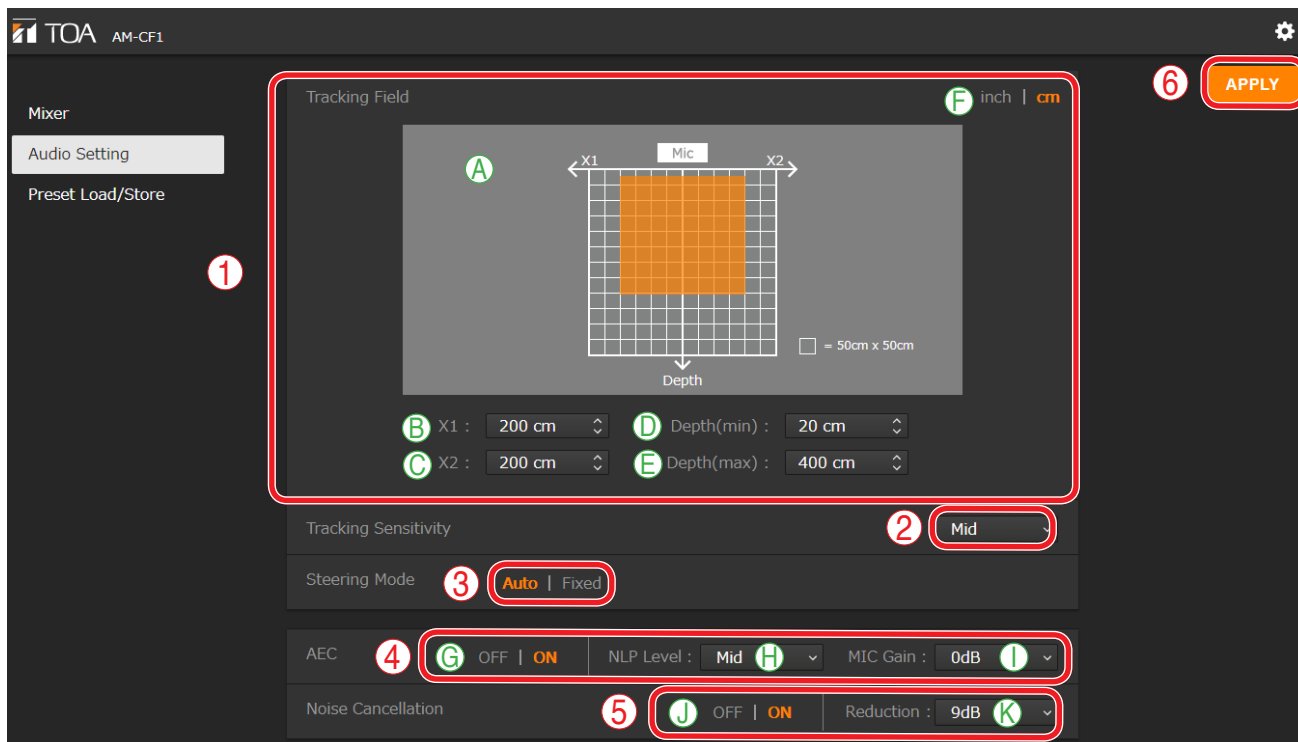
TOA AM-CF1

Mixer
Audio Setting
Preset Load/Store

1
Tracking Field
F inch | cm
A
Mic
X1
X2
Depth
= 50cm x 50cm
B X1 : 200 cm
D Depth(min) : 20 cm
C X2 : 200 cm
E Depth(max) : 400 cm

Tracking Sensitivity
2 Mid

Steering Mode
3 Auto | Fixed

AEC
4 G OFF | ON
NLP Level : Mid H
MIC Gain : 0dB I

Noise Cancellation
5 J OFF | ON
Reduction : 9dB K

6 APPLY